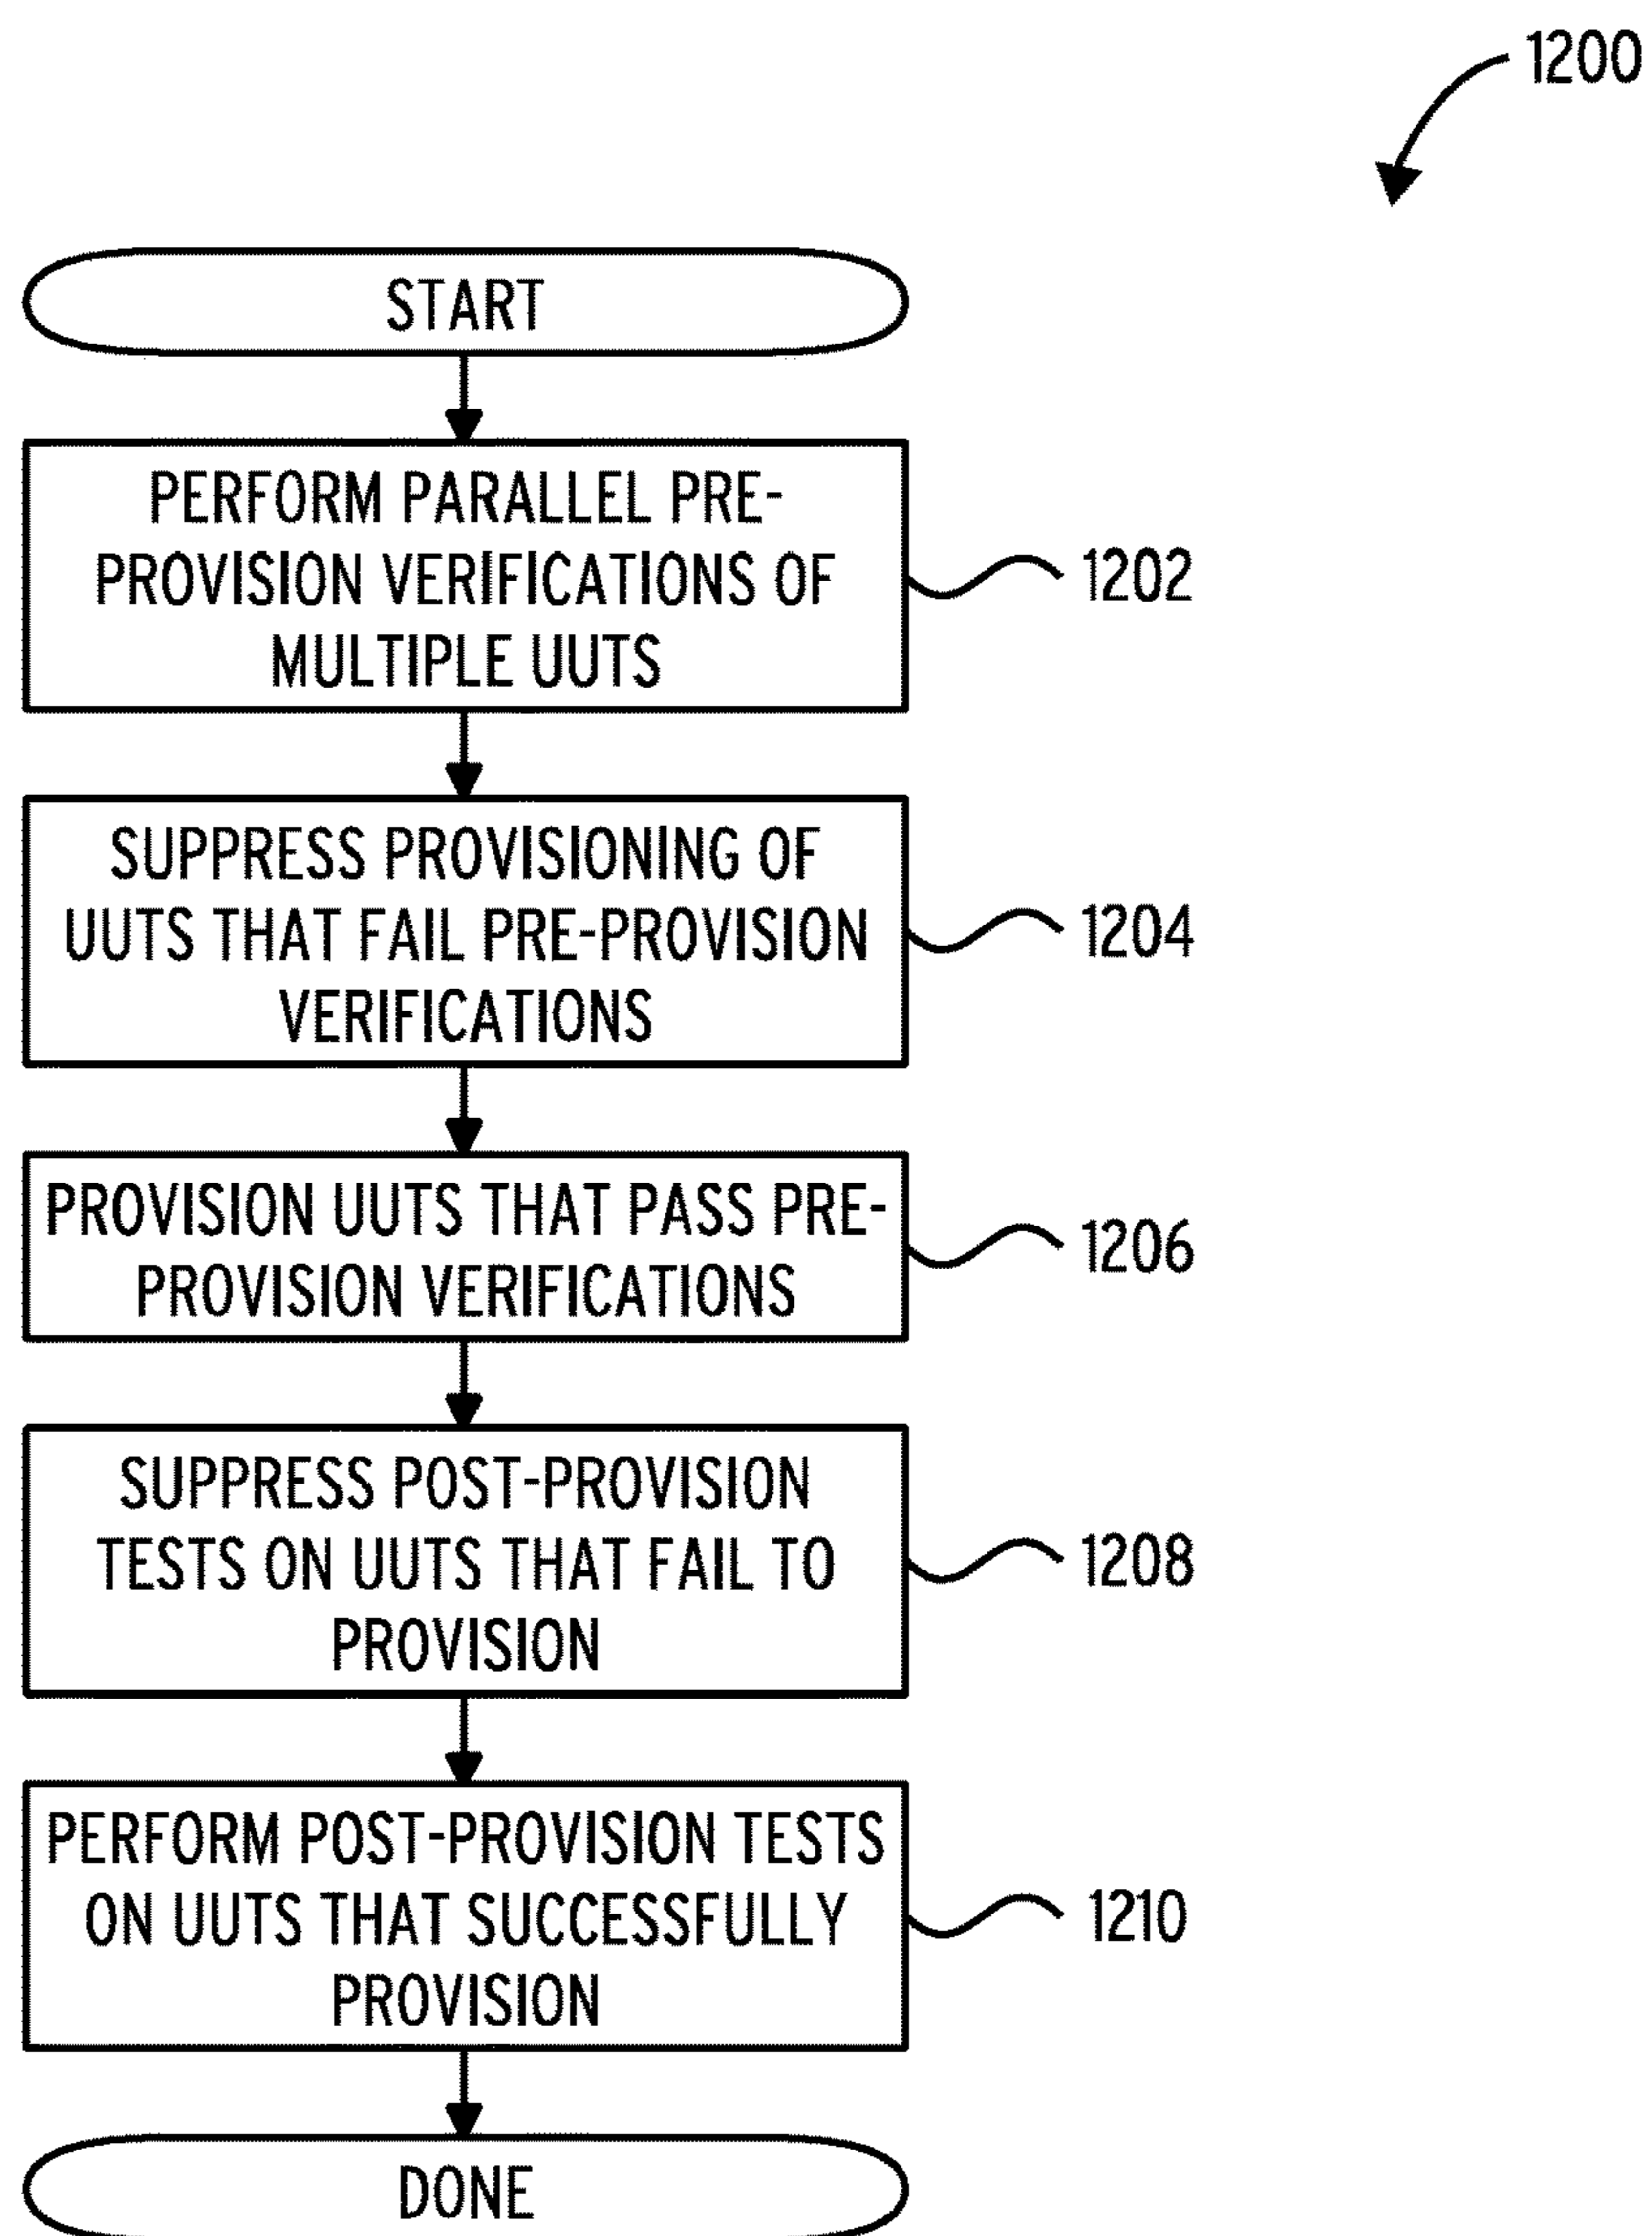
1200

START

PERFORM PARALLEL PRE-PROVISION VERIFICATIONS OF MULTIPLE UUTS

1202

SUPPRESS PROVISIONING OF UUTS THAT FAIL PRE-PROVISION VERIFICATIONS

1204

PROVISION UUTS THAT PASS PRE-PROVISION VERIFICATIONS

1206

SUPPRESS POST-PROVISION TESTS ON UUTS THAT FAIL TO PROVISION

1208

PERFORM POST-PROVISION TESTS ON UUTS THAT SUCCESSFULLY PROVISION

1210

DONE